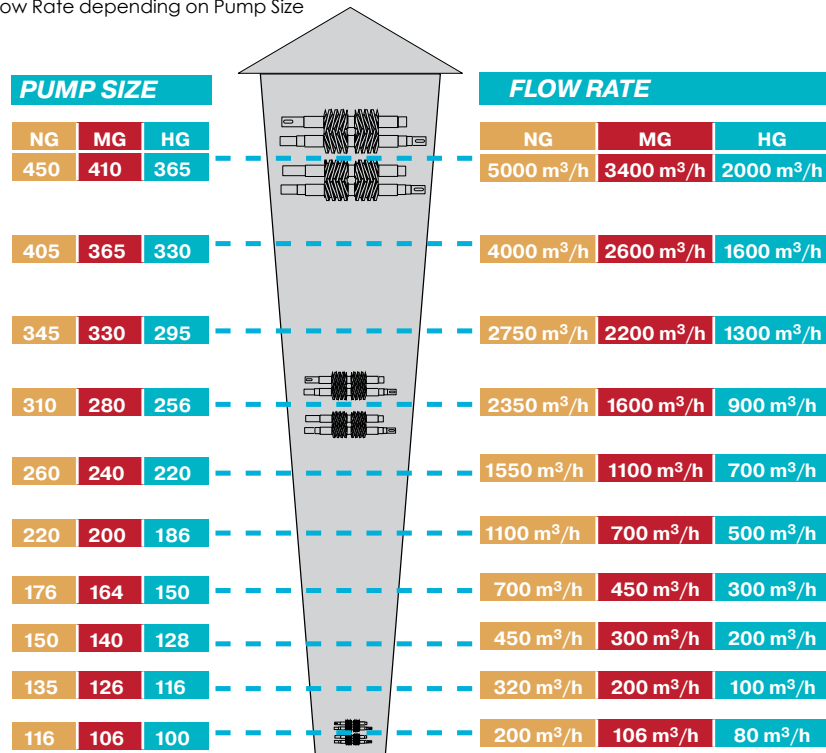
ow Rate depending on Pump Size

PUMP SIZE

| NG | MG | HG |
|---|---|---|
| 450 | 410 | 365 |
| 405 | 365 | 330 |
| 345 | 330 | 295 |
| 310 | 280 | 256 |
| 260 | 240 | 220 |
| 220 | 200 | 186 |
| 176 | 164 | 150 |
| 150 | 140 | 128 |
| 135 | 126 | 116 |
| 116 | 106 | 100 |

FLOW RATE

| NG | MG | HG |
|---|---|---|
| 5000 $m^3$/h | 3400 $m^3$/h | 2000 $m^3$/h |
| 4000 $m^3$/h | 2600 $m^3$/h | 1600 $m^3$/h |
| 2750 $m^3$/h | 2200 $m^3$/h | 1300 $m^3$/h |
| 2350 $m^3$/h | 1600 $m^3$/h | 900 $m^3$/h |
| 1550 $m^3$/h | 1100 $m^3$/h | 700 $m^3$/h |
| 1100 $m^3$/h | 700 $m^3$/h | 500 $m^3$/h |
| 700 $m^3$/h | 450 $m^3$/h | 300 $m^3$/h |
| 450 $m^3$/h | 300 $m^3$/h | 200 $m^3$/h |
| 320 $m^3$/h | 200 $m^3$/h | 100 $m^3$/h |
| 200 $m^3$/h | 106 $m^3$/h | 80 $m^3$/h |